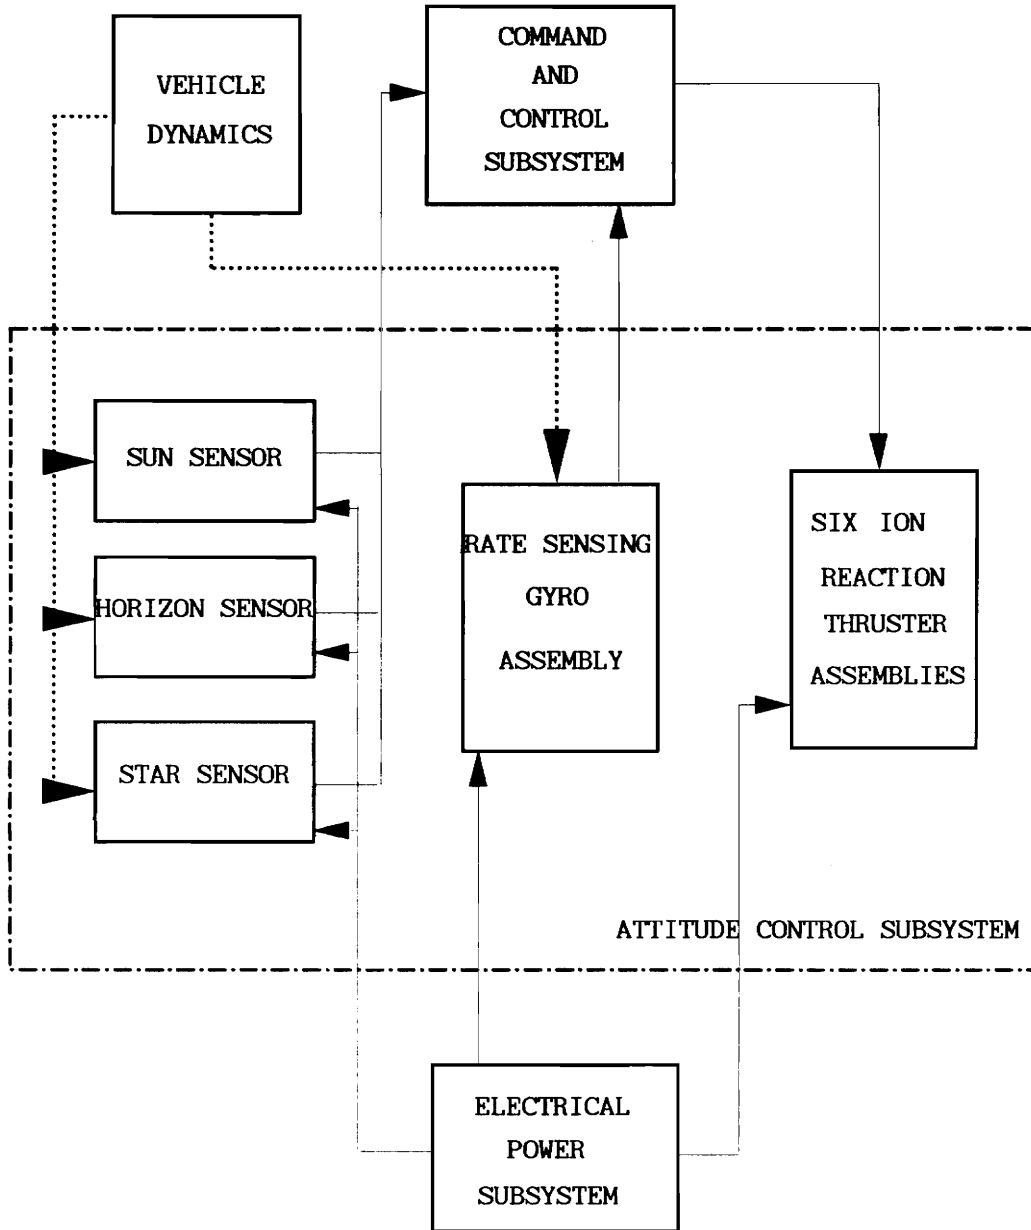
VEHICLE DYNAMICS

COMMAND AND CONTROL SUBSYSTEM

SUN SENSOR

HORIZON SENSOR

STAR SENSOR

RATE SENSING GYRO ASSEMBLY

SIX ION REACTION THRUSTER ASSEMBLIES

ATTITUDE CONTROL SUBSYSTEM

ELECTRICAL POWER SUBSYSTEM